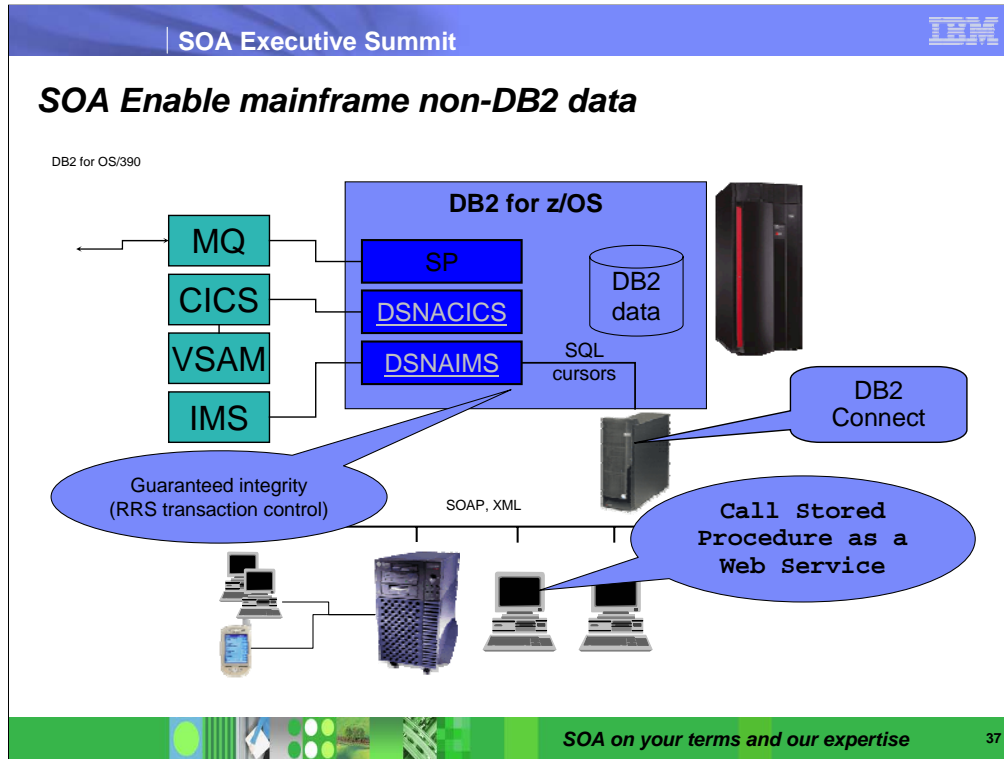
SOA Executive Summit

IBM

SOA Enable mainframe non-DB2 data

DB2 for OS/390

DB2 for z/OS

MQ

CICS

VSAM

IMS

SP

DSNACICS

DSNAIMS

DB2 data

SQL cursors

DB2 Connect

Guaranteed integrity (RRS transaction control)

SOAP, XML

Call Stored Procedure as a Web Service

SOA on your terms and our expertise

37